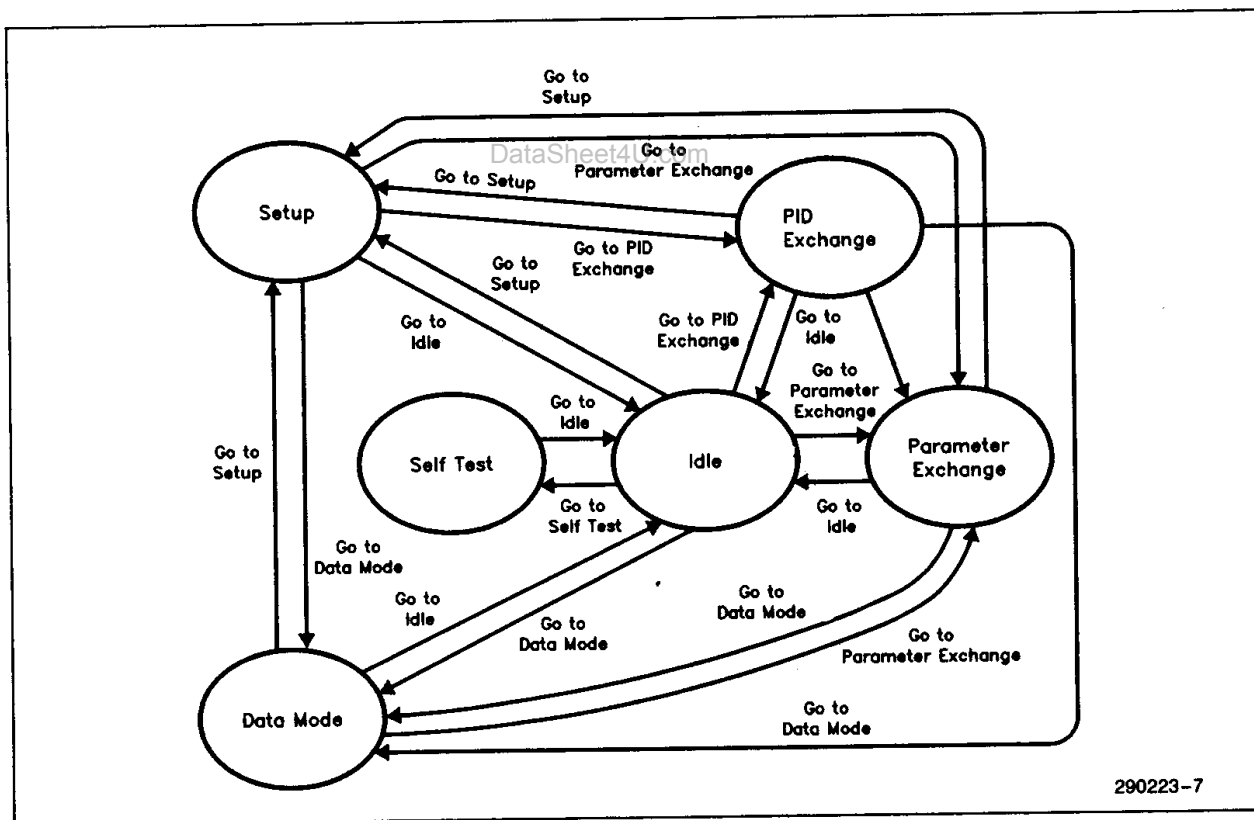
Go to Setup

DataSheet4U.com

Go to Parameter Exchange

Go to Setup

Setup

PID Exchange

Go to PID Exchange

Go to Setup

Go to Idle

Go to PID Exchange

Go to Idle

Go to Parameter Exchange

Go to Idle

Self Test

Idle

Parameter Exchange

Go to Setup

Go to Self Test

Go to Idle

Go to Data Mode

Go to Idle

Go to Data Mode

Go to Data Mode

Go to Parameter Exchange

Data Mode

Go to Data Mode

290223–7